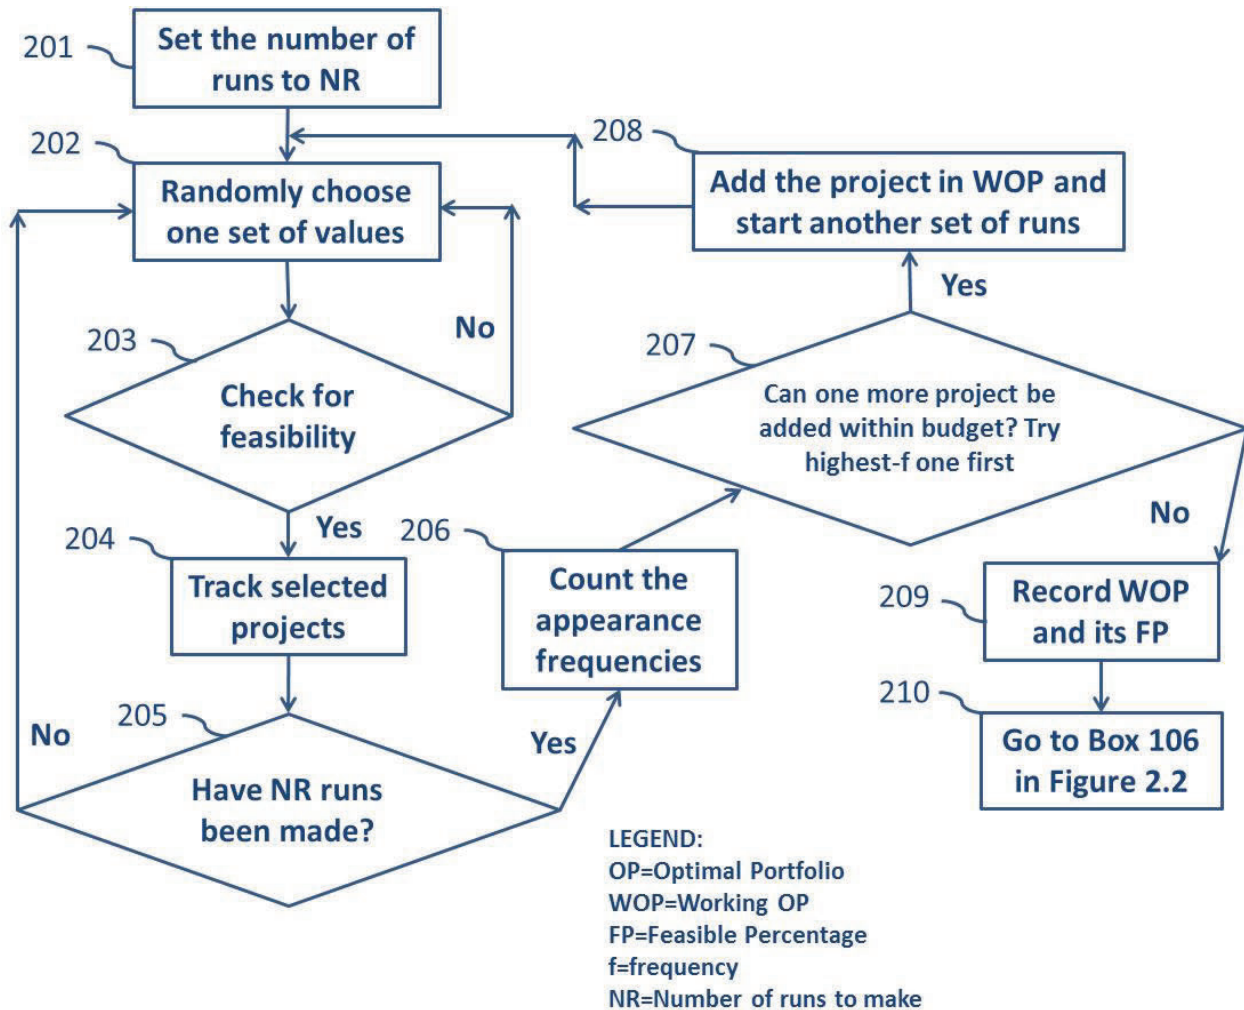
201
Set the number of runs to NR

202
Randomly choose one set of values

208
Add the project in WOP and start another set of runs

Yes

203
Check for feasibility

No

207
Can one more project be added within budget? Try highest-f one first

Yes

204
Track selected projects

206
Count the appearance frequencies

No

209
Record WOP and its FP

210
Go to Box 106 in Figure 2.2

No

205
Have NR runs been made?

Yes

LEGEND:
OP=Optimal Portfolio
WOP=Working OP
FP=Feasible Percentage
f=frequency
NR=Number of runs to make